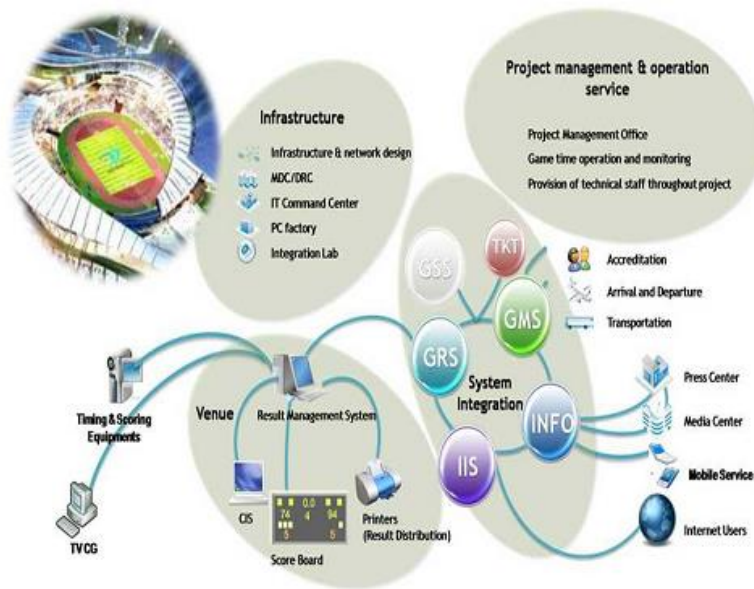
Project management & operation service

Project Management Office

Game time operation and monitoring

Provision of technical staff throughout project

Infrastructure

Infrastructure & network design

MDC/DRC

IT Command Center

PC factory

Integration Lab

GSS

TKT

GMS

GRS

System Integration

INFO

IIS

Accreditation

Arrival and Departure

Transportation

Press Center

Media Center

Mobile Service

Internet Users

Timing & Scoring Equipments

TV CG

Venue

Result Management System

CIS

74 0.0 94
5 4 5

Score Board

Printers (Result Distribution)